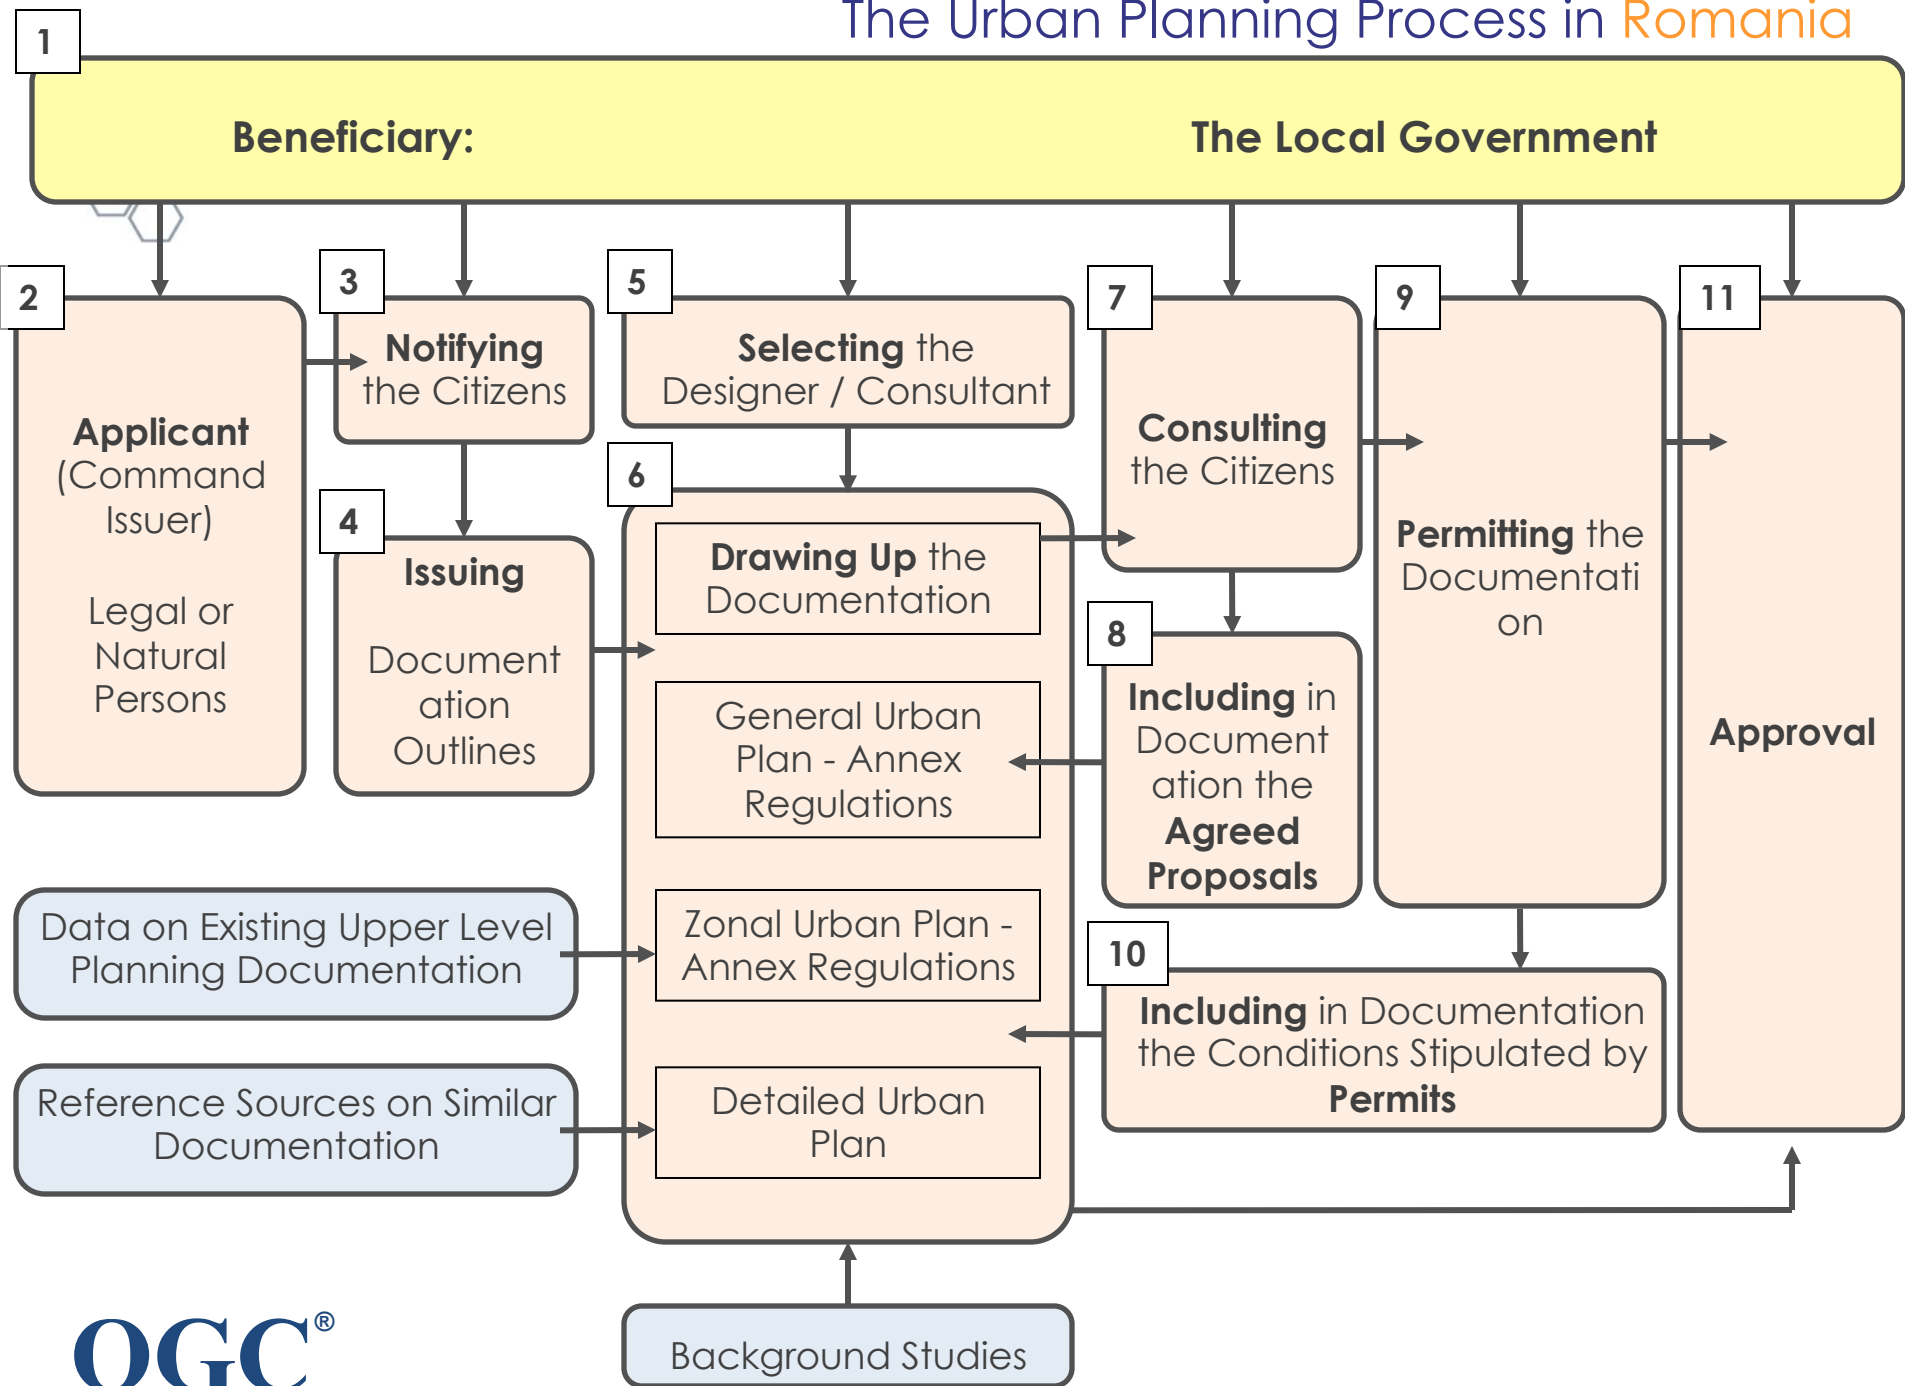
The Urban Planning Process in Romania

1

Beneficiary: The Local Government

2

Applicant (Command Issuer)

Legal or Natural Persons

3

Notifying the Citizens

4

Issuing

Documentation Outlines

5

Selecting the Designer / Consultant

6

Drawing Up the Documentation

General Urban Plan - Annex Regulations

Zonal Urban Plan - Annex Regulations

Detailed Urban Plan

7

Consulting the Citizens

8

Including in Documentation the Agreed Proposals

9

Permitting the Documentation

10

Including in Documentation the Conditions Stipulated by Permits

11

Approval

Data on Existing Upper Level Planning Documentation

Reference Sources on Similar Documentation

Background Studies

OGC®